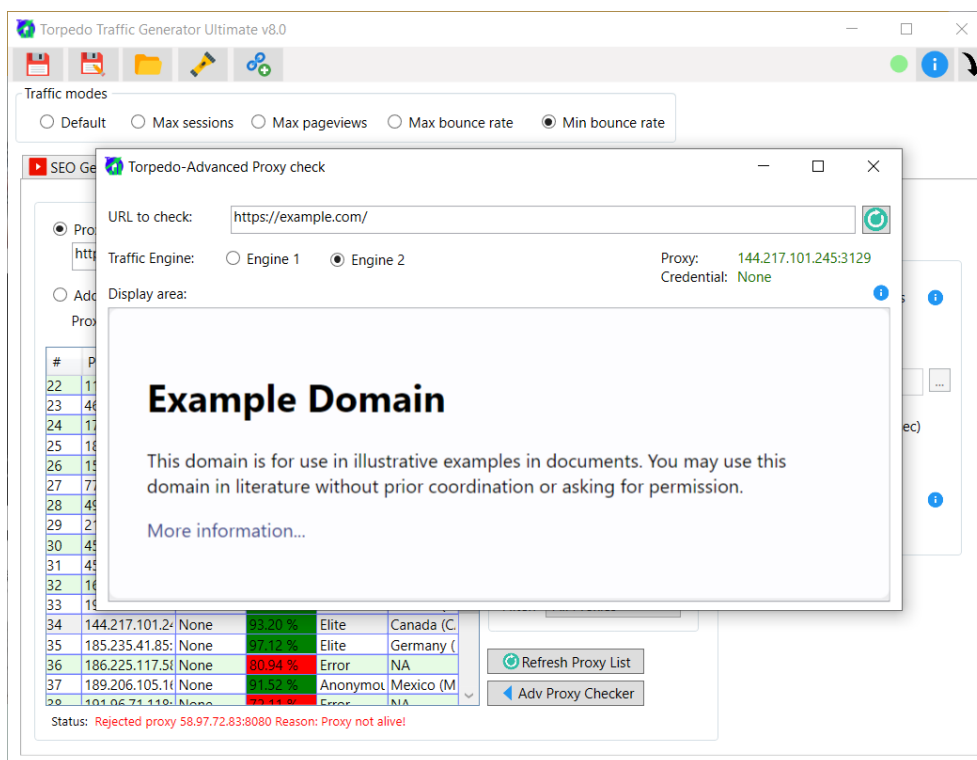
Torpedo Traffic Generator Ultimate v8.0

Traffic modes
Default Max sessions Max pageviews Max bounce rate Min bounce rate

SEO Ge

Pro
http

Add
Prox

Torpedo-Advanced Proxy check

URL to check: https://example.com/

Traffic Engine: Engine 1 Engine 2

Proxy: 144.217.101.245:3129
Credential: None

Display area:

Example Domain

This domain is for use in illustrative examples in documents. You may use this domain in literature without prior coordination or asking for permission.

More information...

| # | P | | | | |
|---|---|---|---|---|---|
| 22 | 11 | | | | |
| 23 | 46 | | | | |
| 24 | 17 | | | | |
| 25 | 18 | | | | |
| 26 | 15 | | | | |
| 27 | 77 | | | | |
| 28 | 49 | | | | |
| 29 | 21 | | | | |
| 30 | 45 | | | | |
| 31 | 45 | | | | |
| 32 | 16 | | | | |
| 33 | 19 | | | | |
| 34 | 144.217.101.24 | None | 93.20 % | Elite | Canada (C. |
| 35 | 185.235.41.85: | None | 97.12 % | Elite | Germany ( |
| 36 | 186.225.117.58 | None | 80.94 % | Error | NA |
| 37 | 189.206.105.16 | None | 91.52 % | Anonymou | Mexico (M |
| 38 | 191.96.71.118: | None | 72.11 % | Error | NA |

Refresh Proxy List
Adv Proxy Checker

ec)

Status: Rejected proxy 58.97.72.83:8080 Reason: Proxy not alive!